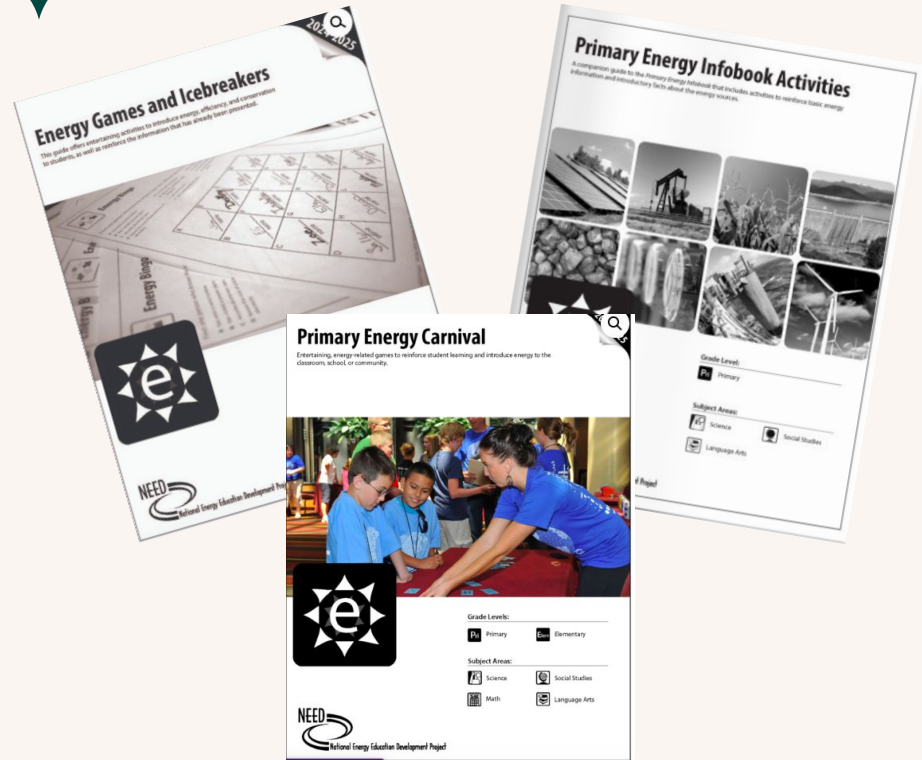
2024-2025

Energy Games and Icebreakers

This guide offers entertaining activities to introduce energy, efficiency, and conservation to students, as well as reinforce the information that has already been presented.

Energy Bingo

NEED
National Energy Education Development Project

Primary Energy Infobook Activities

A companion guide to the Primary Energy Infobook that includes activities to reinforce basic energy information and introductory facts about the energy sources.

Grade Level:
Pri Primary

Subject Areas:
Science
Social Studies
Language Arts

Primary Energy Carnival

Entertaining, energy-related games to reinforce student learning and introduce energy to the classroom, school, or community.

Grade Levels:
Pri Primary
Elem Elementary

Subject Areas:
Science
Social Studies
Math
Language Arts

NEED
National Energy Education Development Project